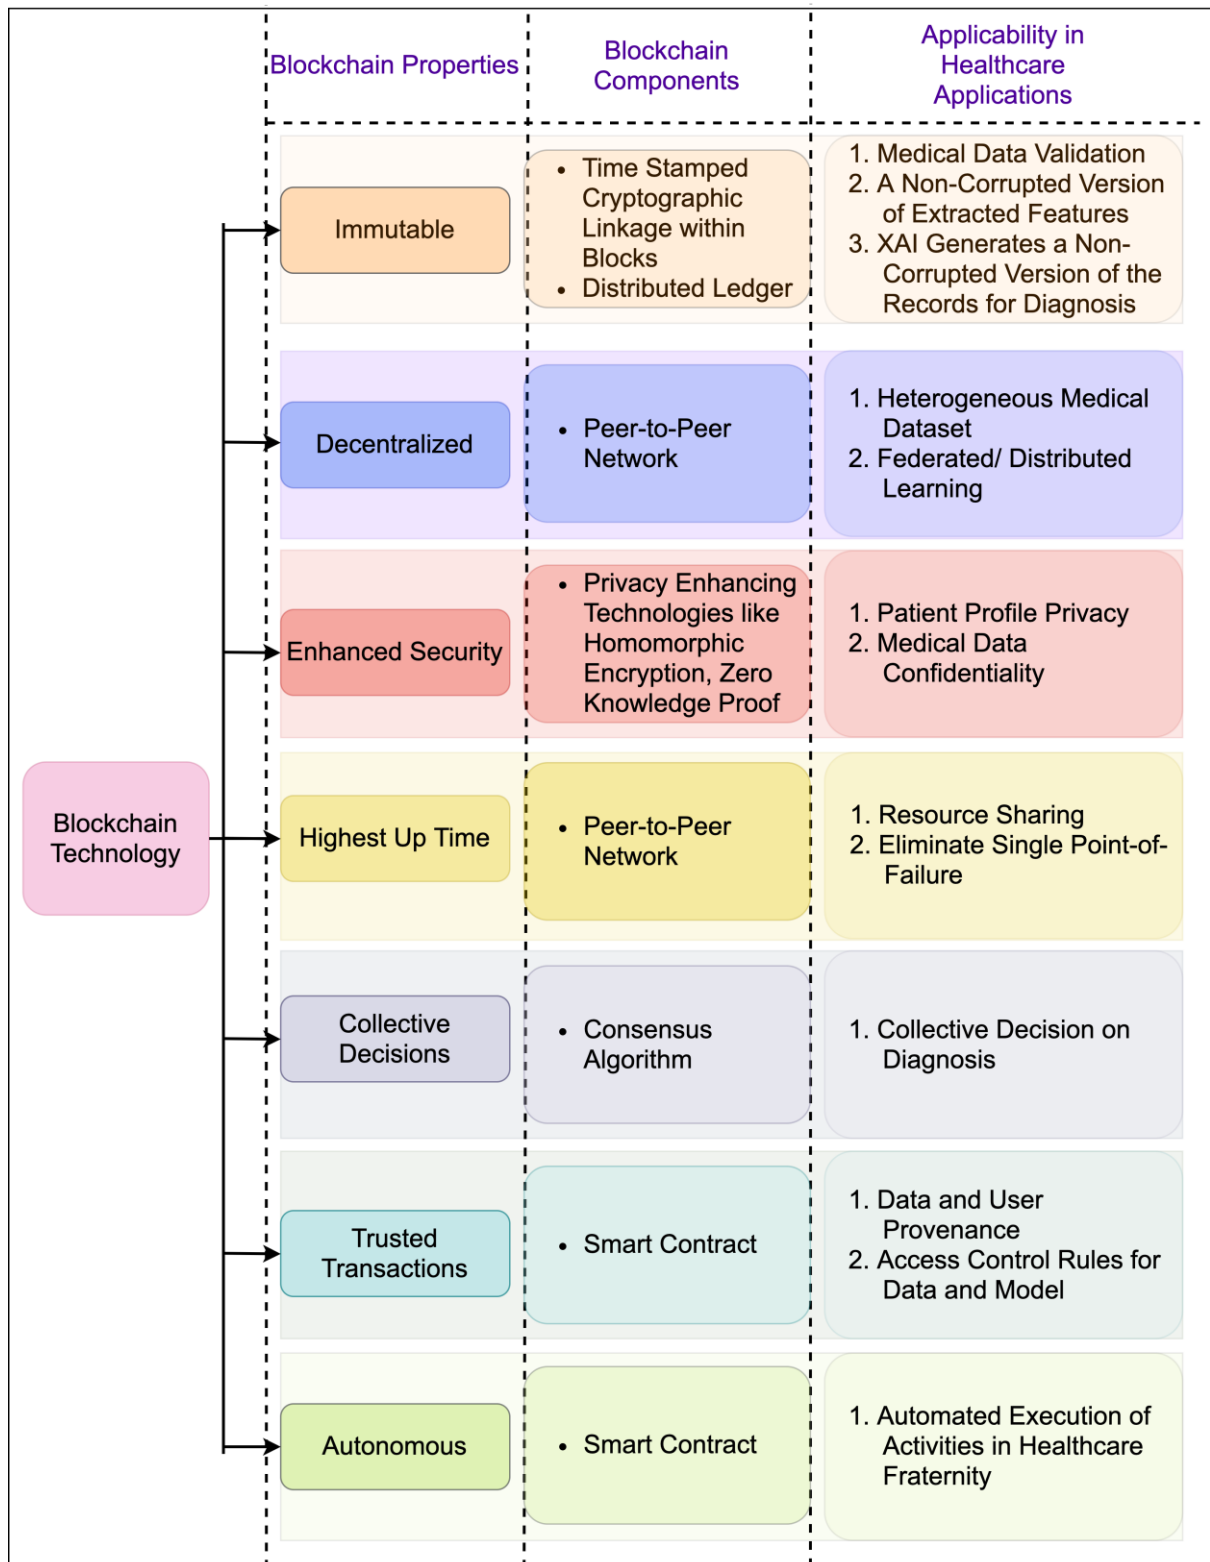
Blockchain Properties

Blockchain Components

Applicability in Healthcare Applications

Blockchain Technology

Immutable

- Time Stamped Cryptographic Linkage within Blocks
- Distributed Ledger

1. Medical Data Validation
2. A Non-Corrupted Version of Extracted Features
3. XAI Generates a Non-Corrupted Version of the Records for Diagnosis

Decentralized

- Peer-to-Peer Network

1. Heterogeneous Medical Dataset
2. Federated/ Distributed Learning

Enhanced Security

- Privacy Enhancing Technologies like Homomorphic Encryption, Zero Knowledge Proof

1. Patient Profile Privacy
2. Medical Data Confidentiality

Highest Up Time

- Peer-to-Peer Network

1. Resource Sharing
2. Eliminate Single Point-of-Failure

Collective Decisions

- Consensus Algorithm

1. Collective Decision on Diagnosis

Trusted Transactions

- Smart Contract

1. Data and User Provenance
2. Access Control Rules for Data and Model

Autonomous

- Smart Contract

1. Automated Execution of Activities in Healthcare Fraternity